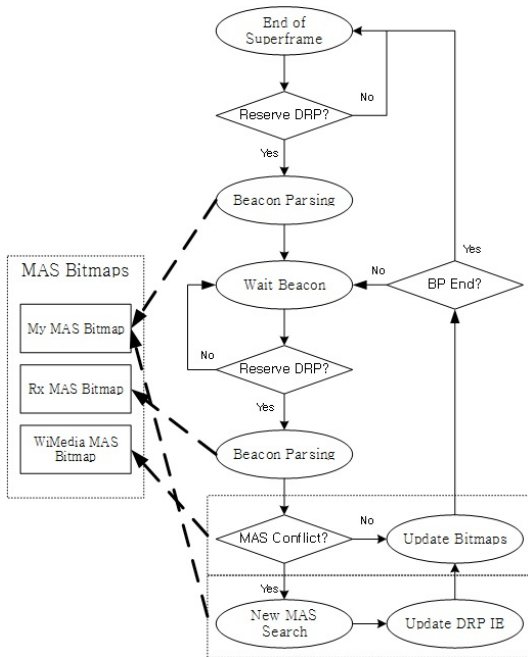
End of Superframe

Reserve DRP?

No

Yes

Beacon Parsing

MAS Bitmaps

My MAS Bitmap

Rx MAS Bitmap

WiMedia MAS Bitmap

Wait Beacon

No

BP End?

Yes

No

Reserve DRP?

Yes

Beacon Parsing

MAS Conflict?

No

Update Bitmaps

Yes

New MAS Search

Update DRP IE